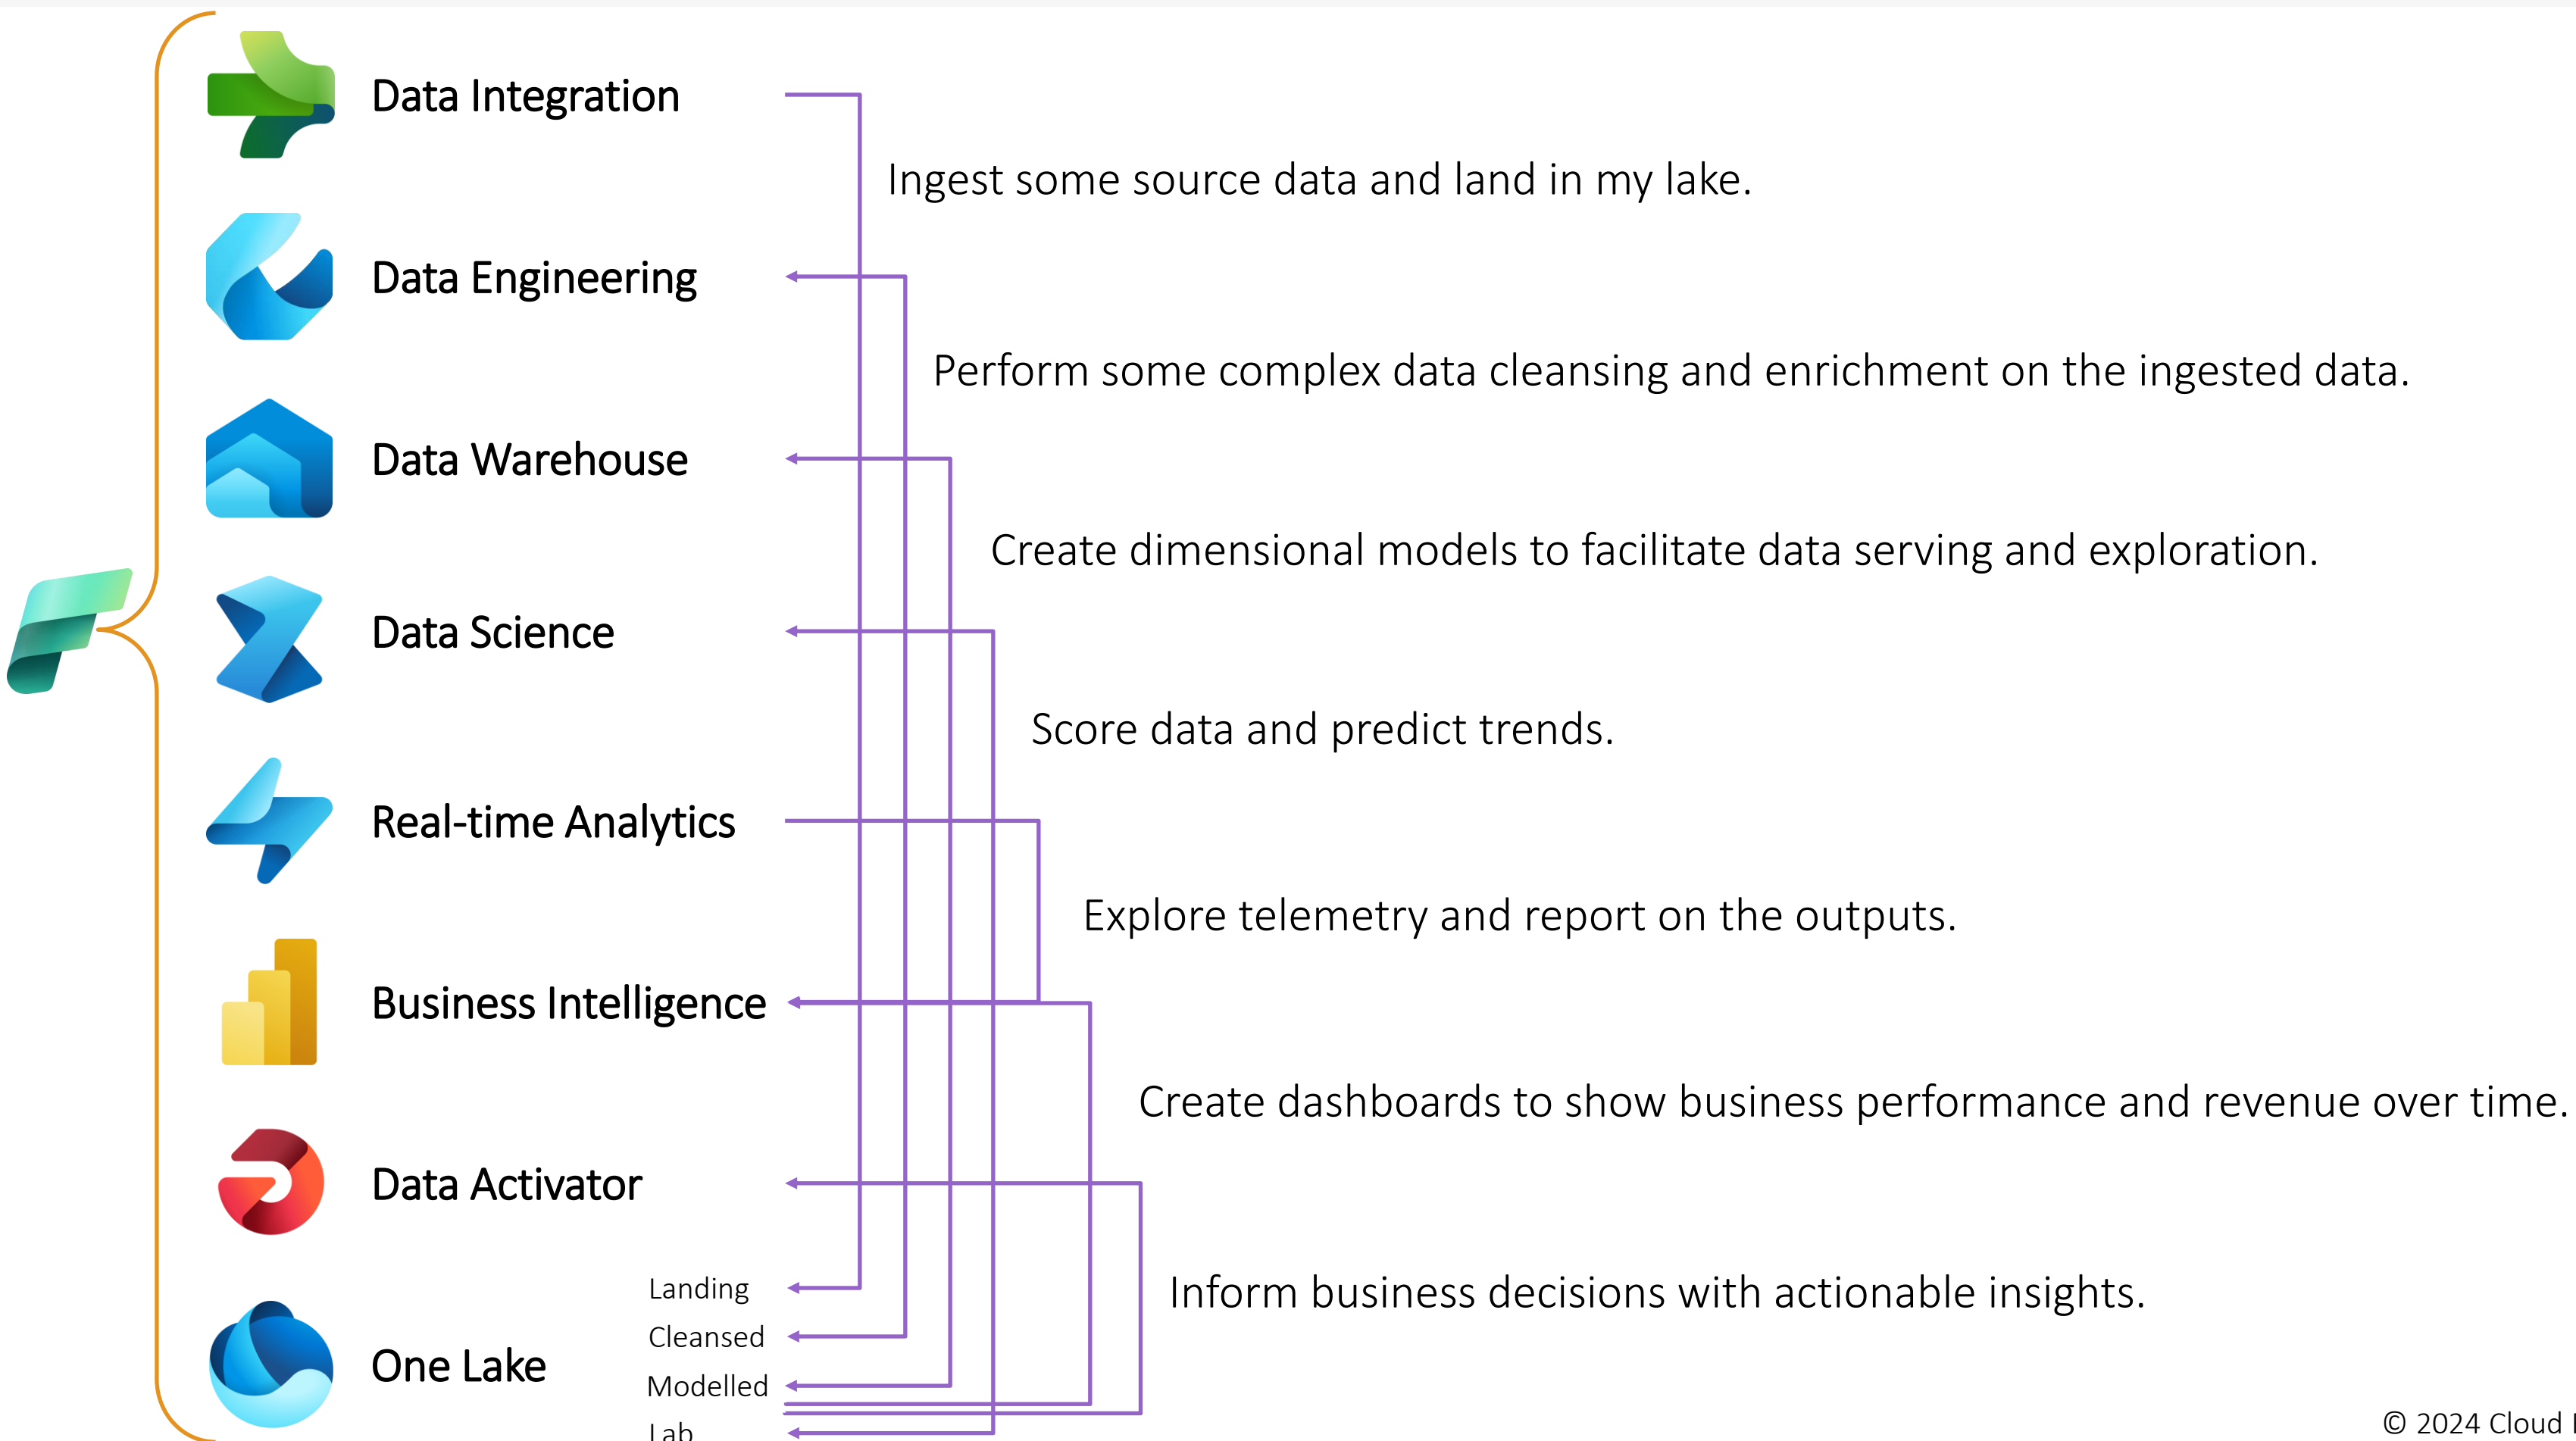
Data Integration

Ingest some source data and land in my lake.

Data Engineering

Perform some complex data cleansing and enrichment on the ingested data.

Data Warehouse

Create dimensional models to facilitate data serving and exploration.

Data Science

Score data and predict trends.

Real-time Analytics

Explore telemetry and report on the outputs.

Business Intelligence

Create dashboards to show business performance and revenue over time.

Data Activator

Inform business decisions with actionable insights.

Landing
Cleansed
Modelled
Lab

One Lake

© 2024 Cloud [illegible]